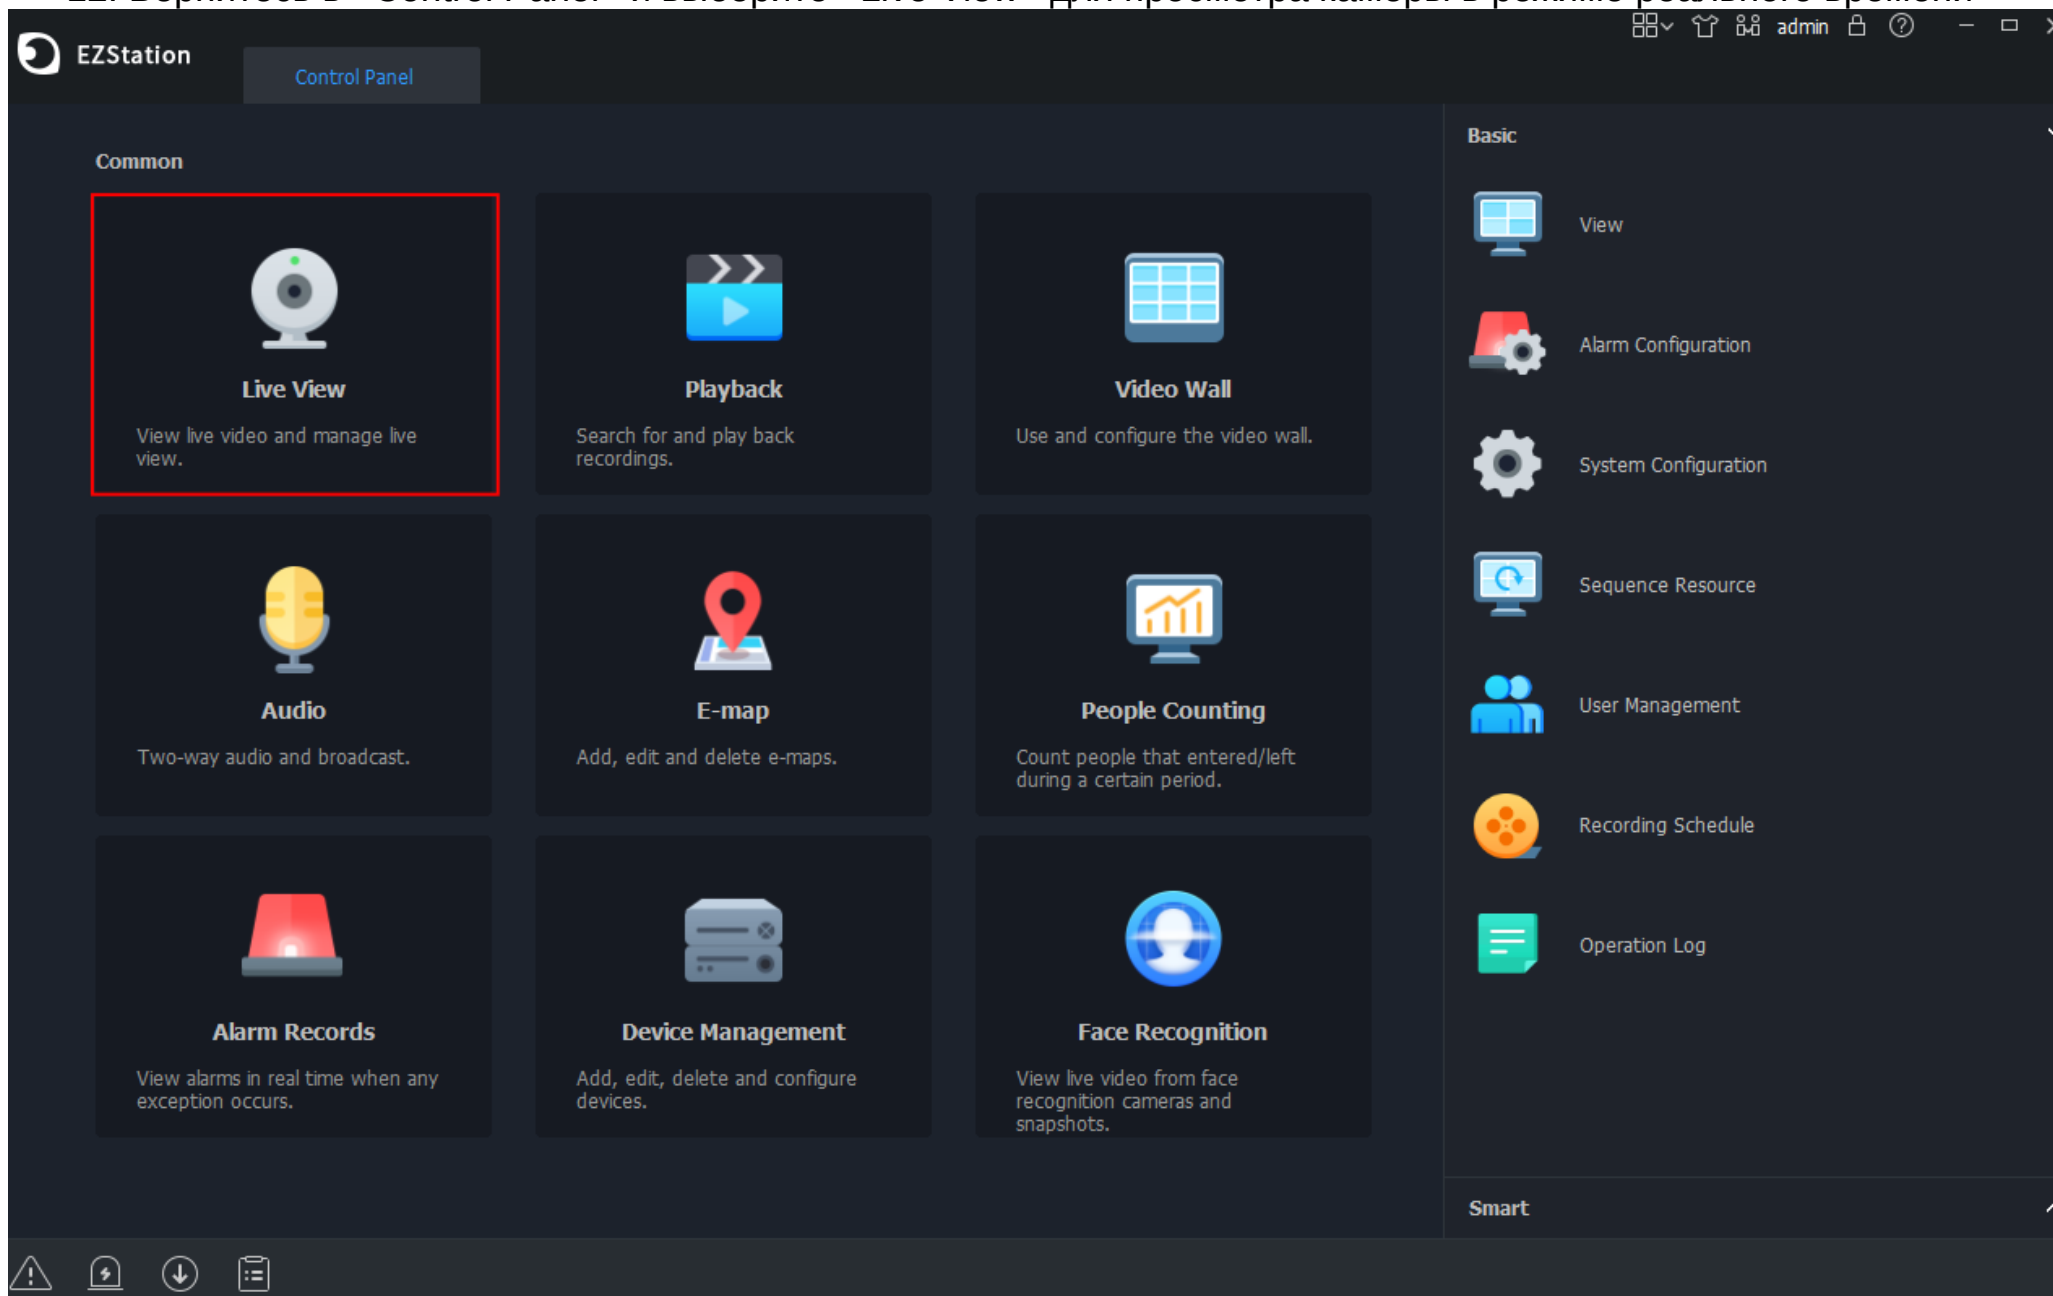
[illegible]

EZStation

Control Panel

admin

Common

Live View

View live video and manage live view.

Playback

Search for and play back recordings.

Video Wall

Use and configure the video wall.

Audio

Two-way audio and broadcast.

E-map

Add, edit and delete e-maps.

People Counting

Count people that entered/left during a certain period.

Alarm Records

View alarms in real time when any exception occurs.

Device Management

Add, edit, delete and configure devices.

Face Recognition

View live video from face recognition cameras and snapshots.

Basic

View

Alarm Configuration

System Configuration

Sequence Resource

User Management

Recording Schedule

Operation Log

Smart